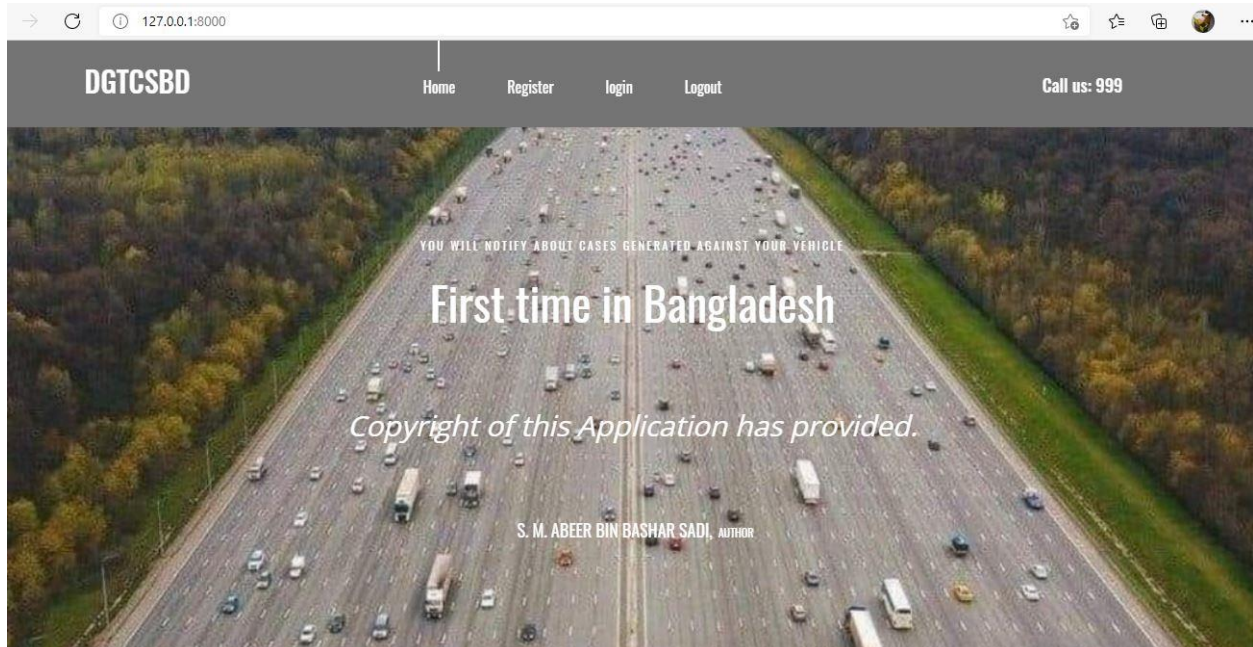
127.0.0.1:8000

DGTCSBD

Home Register login Logout

Call us: 999

YOU WILL NOTIFY ABOUT CASES GENERATED AGAINST YOUR VEHICLE

First time in Bangladesh

Copyright of this Application has provided.

S. M. ABEER BIN BASHAR SADI, AUTHOR